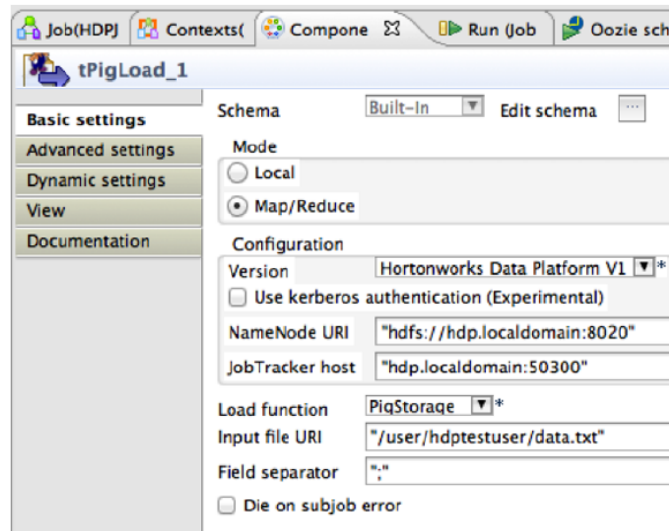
Job(HDPJ Contexts( Compone ☒ Run (Job Oozie sch

tPigLoad_1

Basic settings
Advanced settings
Dynamic settings
View
Documentation

Schema Built-In Edit schema ...

Mode
Local
Map/Reduce

Configuration
Version Hortonworks Data Platform V1 *
Use kerberos authentication (Experimental)
NameNode URI "hdfs://hdp.localdomain:8020"
JobTracker host "hdp.localdomain:50300"

Load function PigStorage *
Input file URI "/user/hdptestuser/data.txt"
Field separator ";"
Die on subjob error